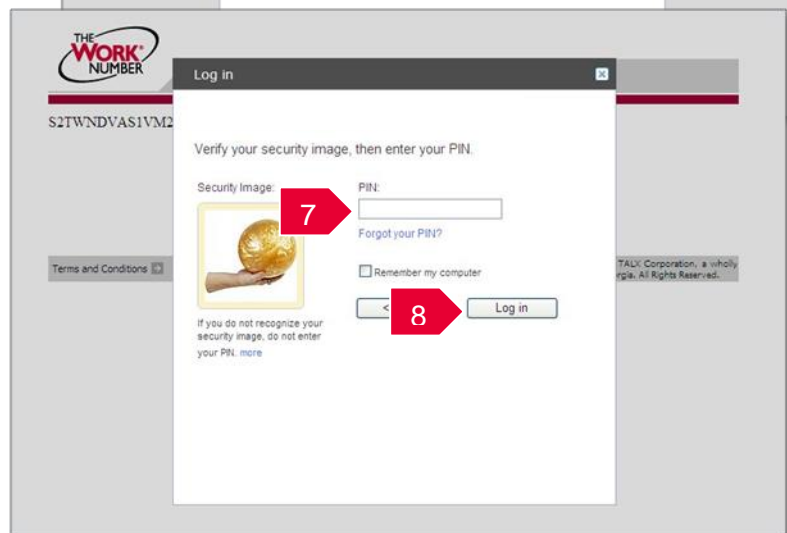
THE WORK NUMBER

S2TWNDVAS1VM2

Terms and Conditions

TALX Corporation, a wholly
rgia. All Rights Reserved.

Log in

Verify your security image, then enter your PIN.

Security Image:

If you do not recognize your security image, do not enter your PIN. more

PIN:

7

Forgot your PIN?

Remember my computer

<

8

Log in